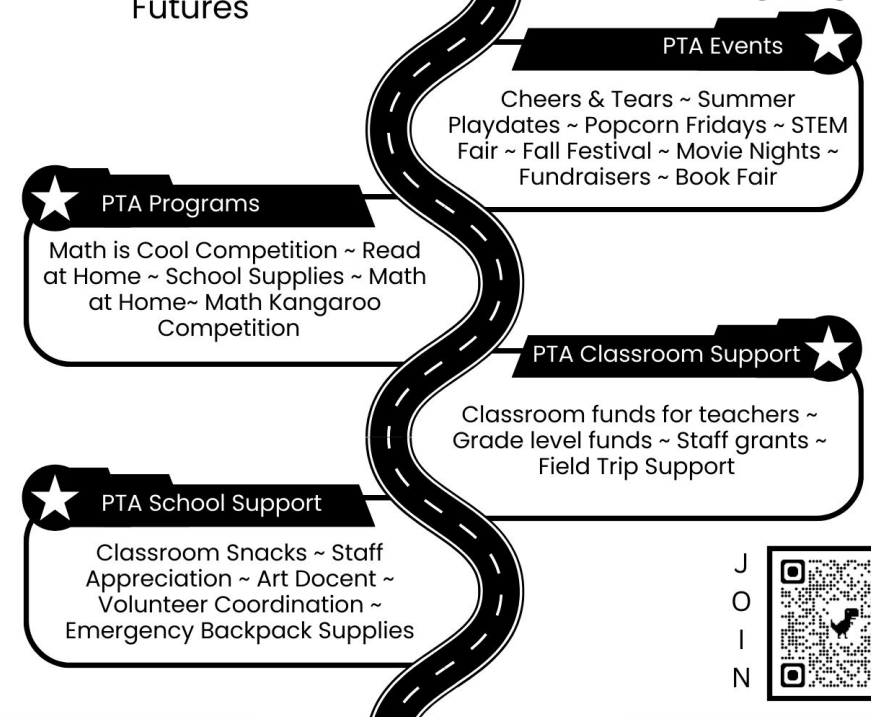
Futures

PTA Events

Cheers & Tears ~ Summer Playdates ~ Popcorn Fridays ~ STEM Fair ~ Fall Festival ~ Movie Nights ~ Fundraisers ~ Book Fair

PTA Programs

Math is Cool Competition ~ Read at Home ~ School Supplies ~ Math at Home~ Math Kangaroo Competition

PTA Classroom Support

Classroom funds for teachers ~ Grade level funds ~ Staff grants ~ Field Trip Support

PTA School Support

Classroom Snacks ~ Staff Appreciation ~ Art Docent ~ Volunteer Coordination ~ Emergency Backpack Supplies

J
O
I
N